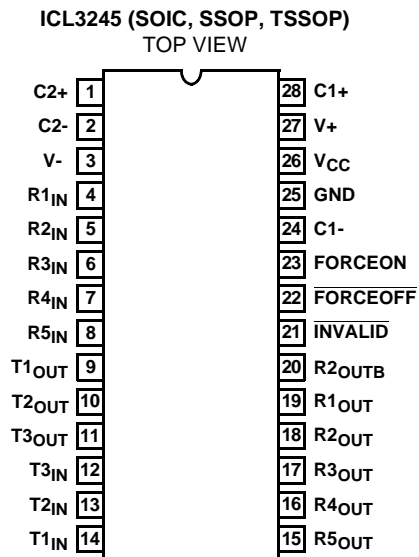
ICL3245 (SOIC, SSOP, TSSOP)
TOP VIEW

C2+ 1
C2- 2
V- 3
R1$_{IN}$ 4
R2$_{IN}$ 5
R3$_{IN}$ 6
R4$_{IN}$ 7
R5$_{IN}$ 8
T1$_{OUT}$ 9
T2$_{OUT}$ 10
T3$_{OUT}$ 11
T3$_{IN}$ 12
T2$_{IN}$ 13
T1$_{IN}$ 14

28 C1+
27 V+
26 V$_{CC}$
25 GND
24 C1-
23 FORCEON
22 $\overline{FORCEOFF}$
21 $\overline{INVALID}$
20 R2$_{OUTB}$
19 R1$_{OUT}$
18 R2$_{OUT}$
17 R3$_{OUT}$
16 R4$_{OUT}$
15 R5$_{OUT}$